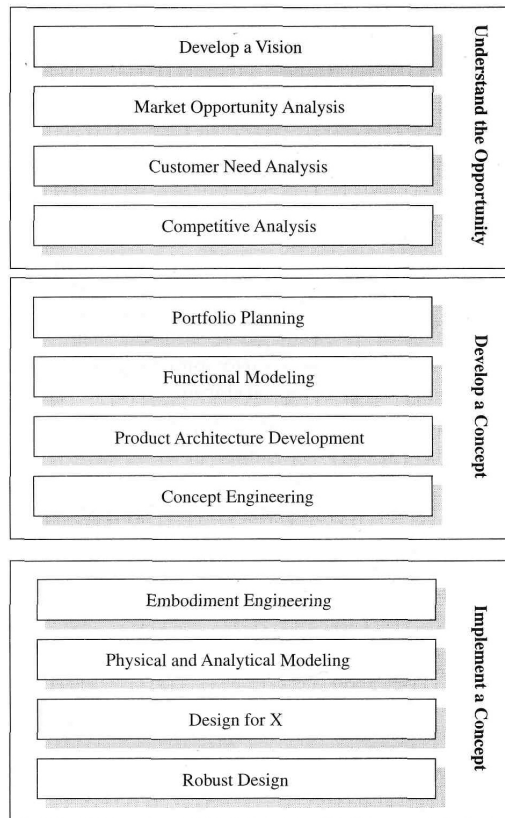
Develop a Vision

Market Opportunity Analysis

Customer Need Analysis

Competitive Analysis

Understand the Opportunity

Portfolio Planning

Functional Modeling

Product Architecture Development

Concept Engineering

Develop a Concept

Embodiment Engineering

Physical and Analytical Modeling

Design for X

Robust Design

Implement a Concept